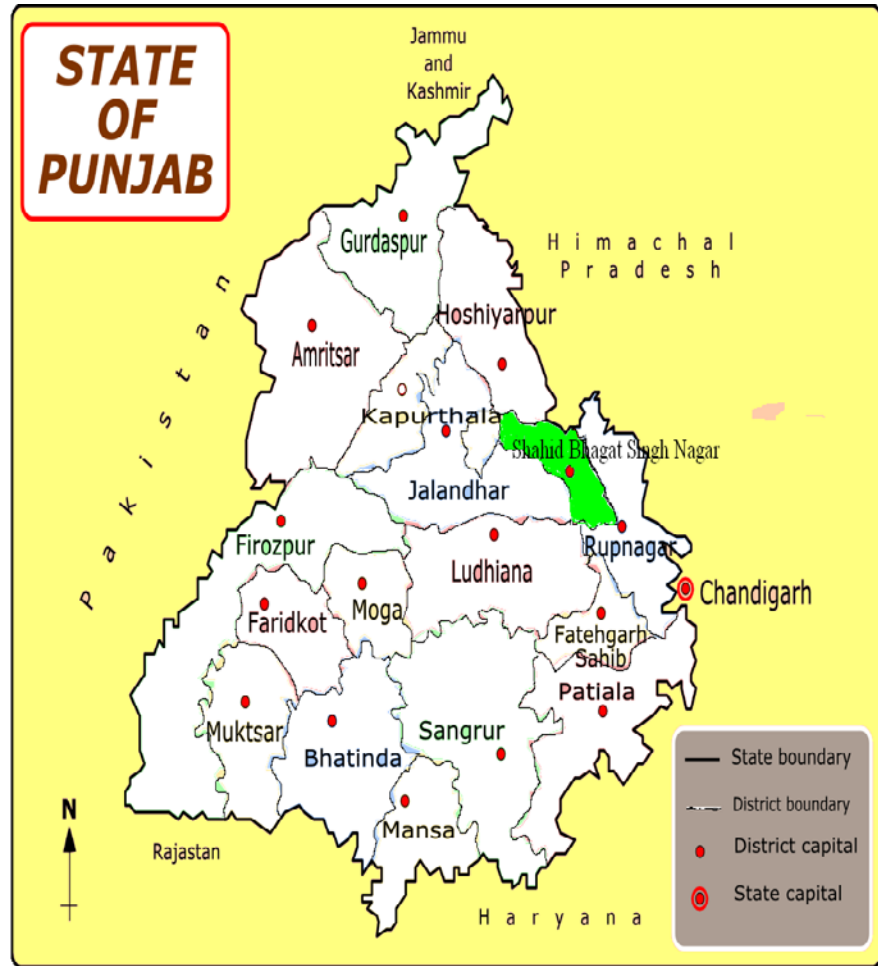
STATE OF PUNJAB

Jammu and Kashmir

Himachal Pradesh

Pakistan

Gurdaspur

Amritsar

Hoshiyarpur

Kapurthala

Shahid Bhagat Singh Nagar

Jalandhar

Firozpur

Rupnagar

Chandigarh

Ludhiana

Faridkot

Moga

Fatehgarh Sahib

Patiala

Muktsar

Bhatinda

Sangrur

Mansa

N

Rajastan

Haryana

State boundary

District boundary

District capital

State capital